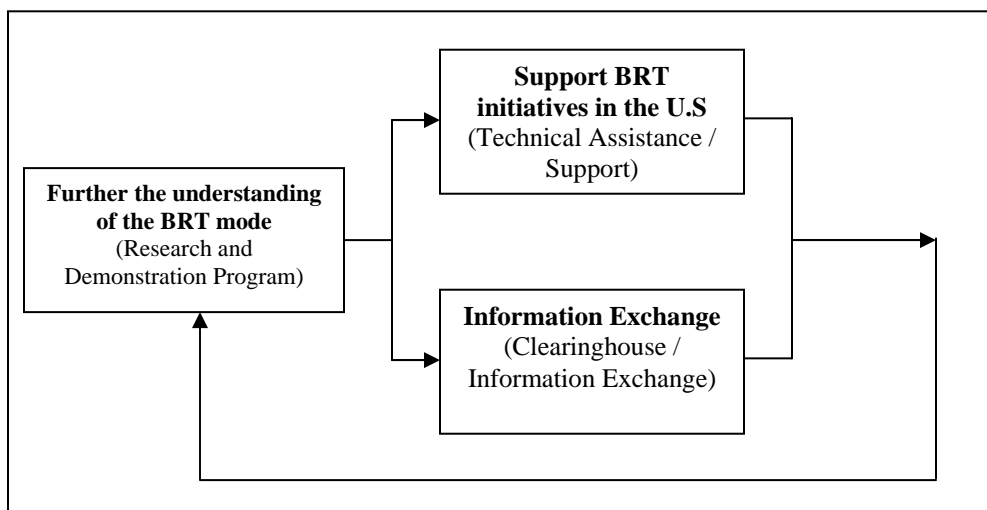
**Further the understanding of the BRT mode**
(Research and Demonstration Program)

**Support BRT initiatives in the U.S**
(Technical Assistance / Support)

**Information Exchange**
(Clearinghouse / Information Exchange)